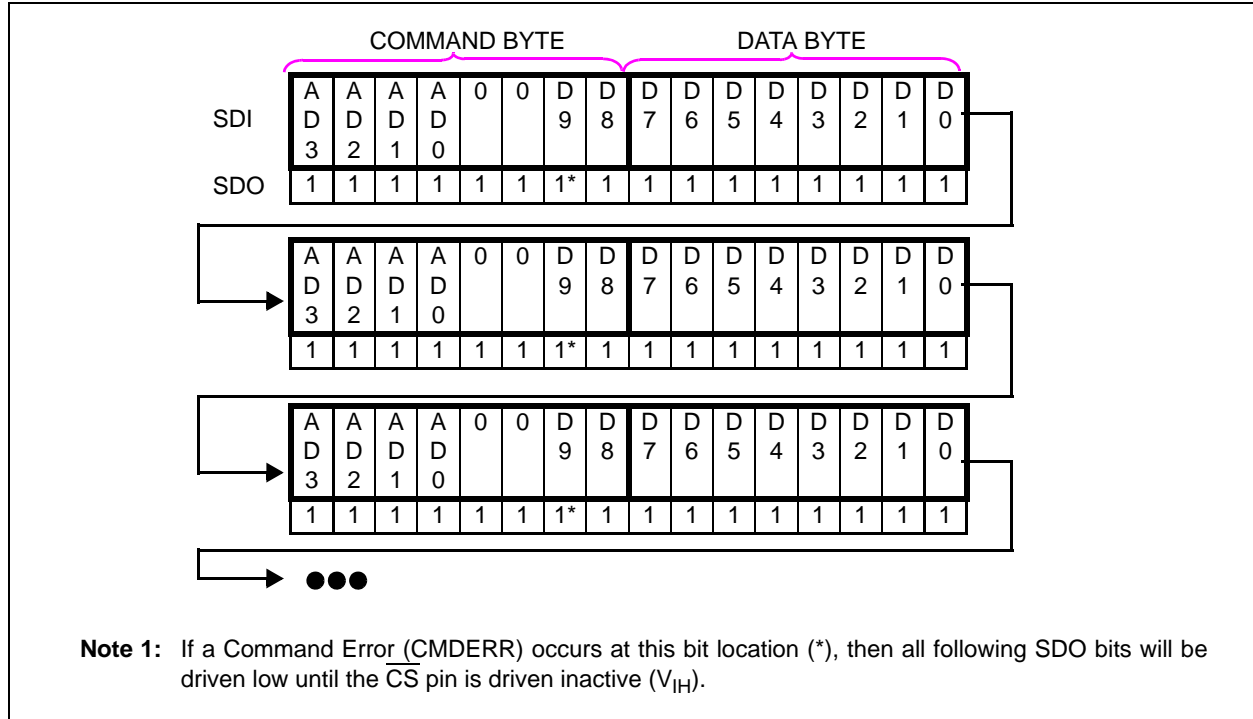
COMMAND BYTE DATA BYTE

| | | | | | | | | | | | | | | | | |
|---|---|---|---|---|---|---|---|---|---|---|---|---|---|---|---|---|
| SDI | AD3 | AD2 | AD1 | AD0 | 0 | 0 | D9 | D8 | D7 | D6 | D5 | D4 | D3 | D2 | D1 | D0 |
| SDO | 1 | 1 | 1 | 1 | 1 | 1 | 1* | 1 | 1 | 1 | 1 | 1 | 1 | 1 | 1 | 1 |

| | | | | | | | | | | | | | | | |
|---|---|---|---|---|---|---|---|---|---|---|---|---|---|---|---|
| AD3 | AD2 | AD1 | AD0 | 0 | 0 | D9 | D8 | D7 | D6 | D5 | D4 | D3 | D2 | D1 | D0 |
| 1 | 1 | 1 | 1 | 1 | 1 | 1* | 1 | 1 | 1 | 1 | 1 | 1 | 1 | 1 | 1 |

| | | | | | | | | | | | | | | | |
|---|---|---|---|---|---|---|---|---|---|---|---|---|---|---|---|
| AD3 | AD2 | AD1 | AD0 | 0 | 0 | D9 | D8 | D7 | D6 | D5 | D4 | D3 | D2 | D1 | D0 |
| 1 | 1 | 1 | 1 | 1 | 1 | 1* | 1 | 1 | 1 | 1 | 1 | 1 | 1 | 1 | 1 |

●●●

**Note 1:** If a Command Error (CMDERR) occurs at this bit location (*), then all following SDO bits will be driven low until the $\overline{CS}$ pin is driven inactive ($V_{IH}$).